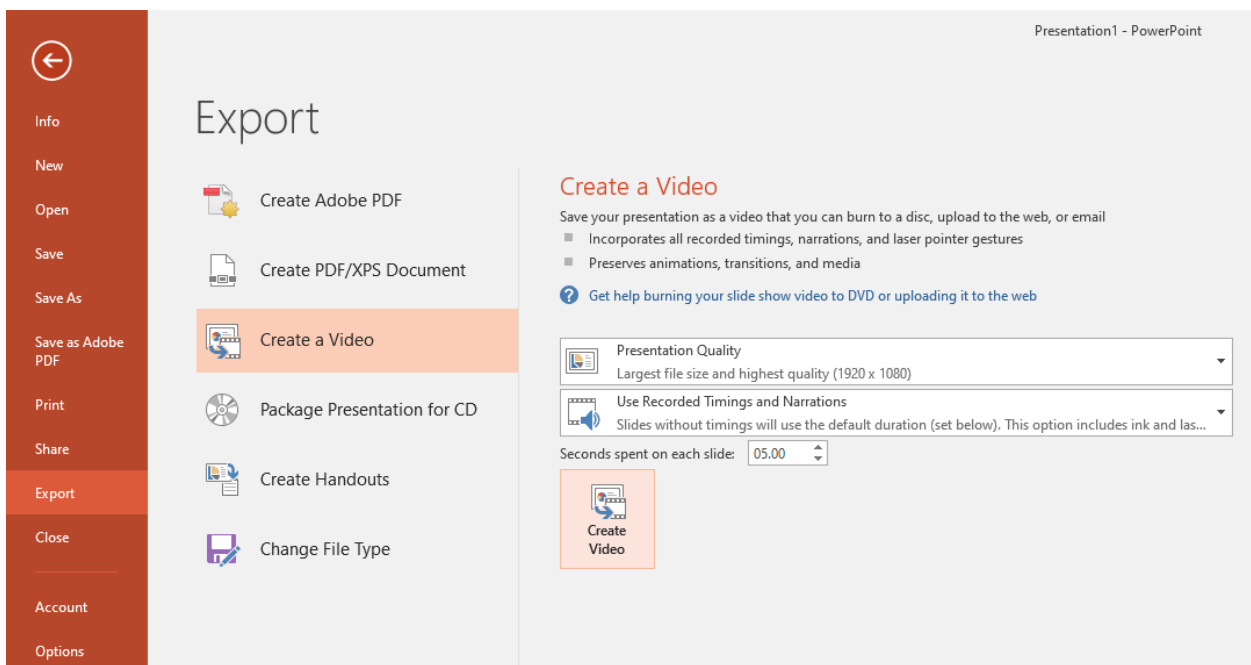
Presentation1 - PowerPoint

Info
New
Open
Save
Save As
Save as Adobe PDF
Print
Share
Export
Close
Account
Options

Export

Create Adobe PDF
Create PDF/XPS Document
Create a Video
Package Presentation for CD
Create Handouts
Change File Type

Create a Video

Save your presentation as a video that you can burn to a disc, upload to the web, or email

Incorporates all recorded timings, narrations, and laser pointer gestures

Preserves animations, transitions, and media

Get help burning your slide show video to DVD or uploading it to the web

Presentation Quality
Largest file size and highest quality (1920 x 1080)

Use Recorded Timings and Narrations
Slides without timings will use the default duration (set below). This option includes ink and las...

Seconds spent on each slide: 05.00

Create Video